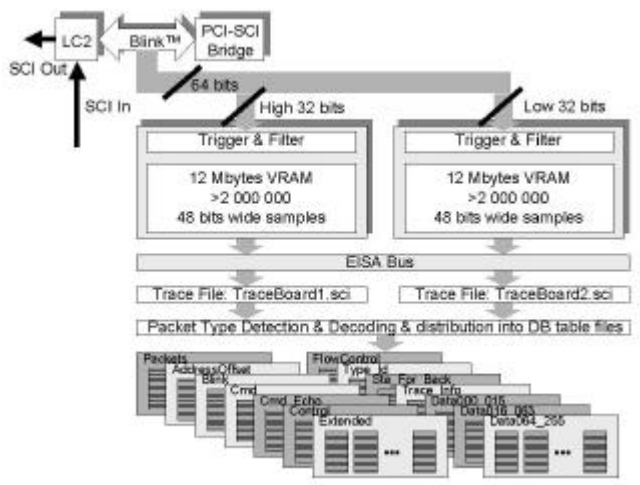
LC2

Blink™

PCI-SCI Bridge

SCI Out

SCI In

64 bits

High 32 bits

Low 32 bits

Trigger & Filter

12 Mbytes VRAM
>2 000 000
48 bits wide samples

Trigger & Filter

12 Mbytes VRAM
>2 000 000
48 bits wide samples

EISA Bus

Trace File: TraceBoard1.sci

Trace File: TraceBoard2.sci

Packet Type Detection & Decoding & distribution into DB table files

Packets

AddressOffset

Blink

Cmd

Cmd_Echo

Control

Extended

...

FlowControl

Type_Id

Sta_Fpr_Block

Trace_Info

Data000_015

Data016_063

Data064_255

...